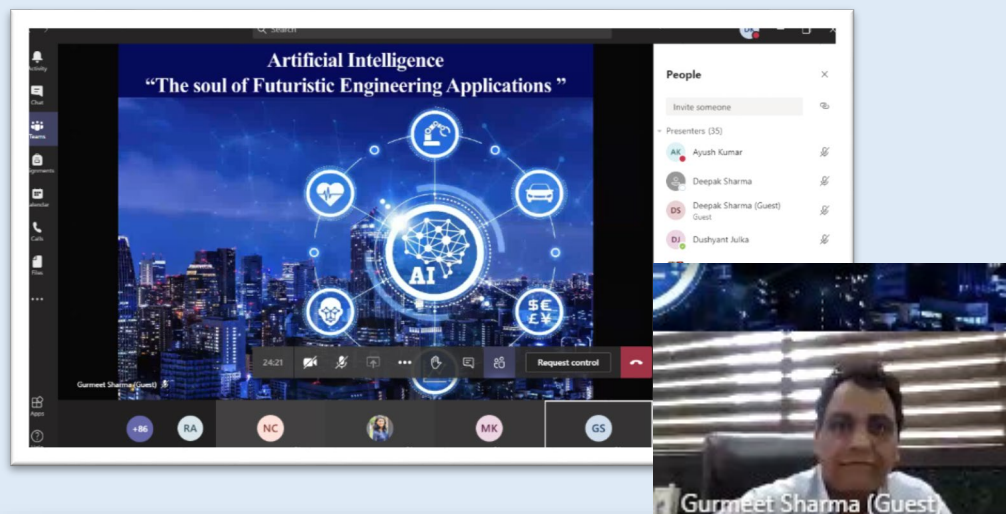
Search

Activity
Chat
Teams
Assignments
Calendar
Calls
Files
...
Apps
?

Artificial Intelligence
"The soul of Futuristic Engineering Applications"

AI

Gurmeet Sharma (Guest)

24:21
Request control

+86 RA NC MK GS

People
Invite someone
Presenters (35)
AK Ayush Kumar
Deepak Sharma
DS Deepak Sharma (Guest)
Guest
DJ Dushyant Julka

Gurmeet Sharma (Guest)